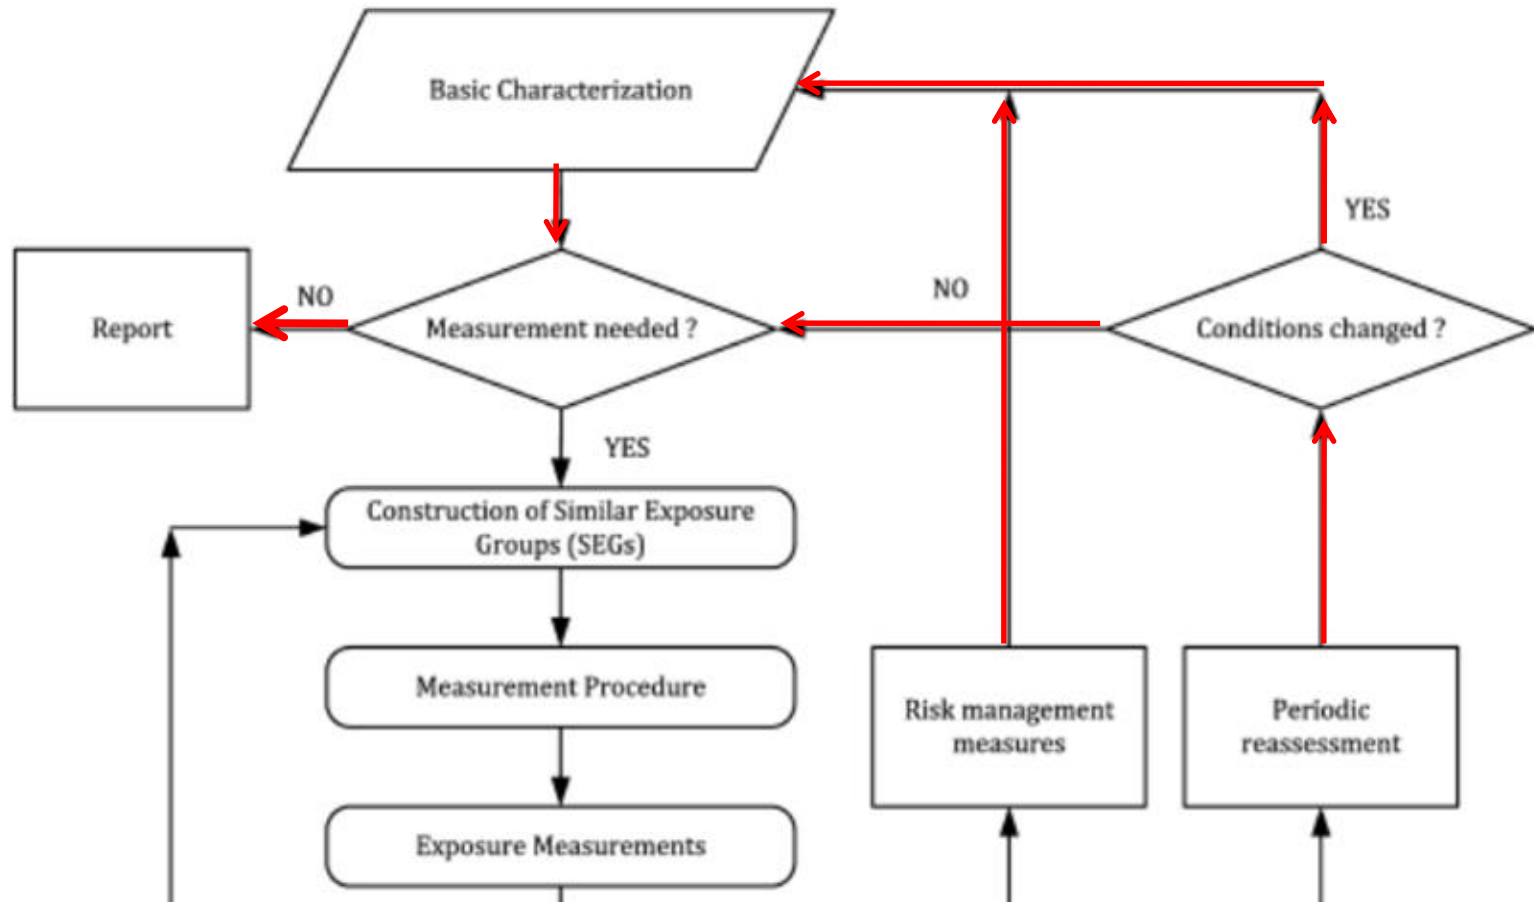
Basic Characterization

YES

Report

NO

Measurement needed ?

NO

Conditions changed ?

YES

Construction of Similar Exposure Groups (SEGs)

Measurement Procedure

Risk management measures

Periodic reassessment

Exposure Measurements